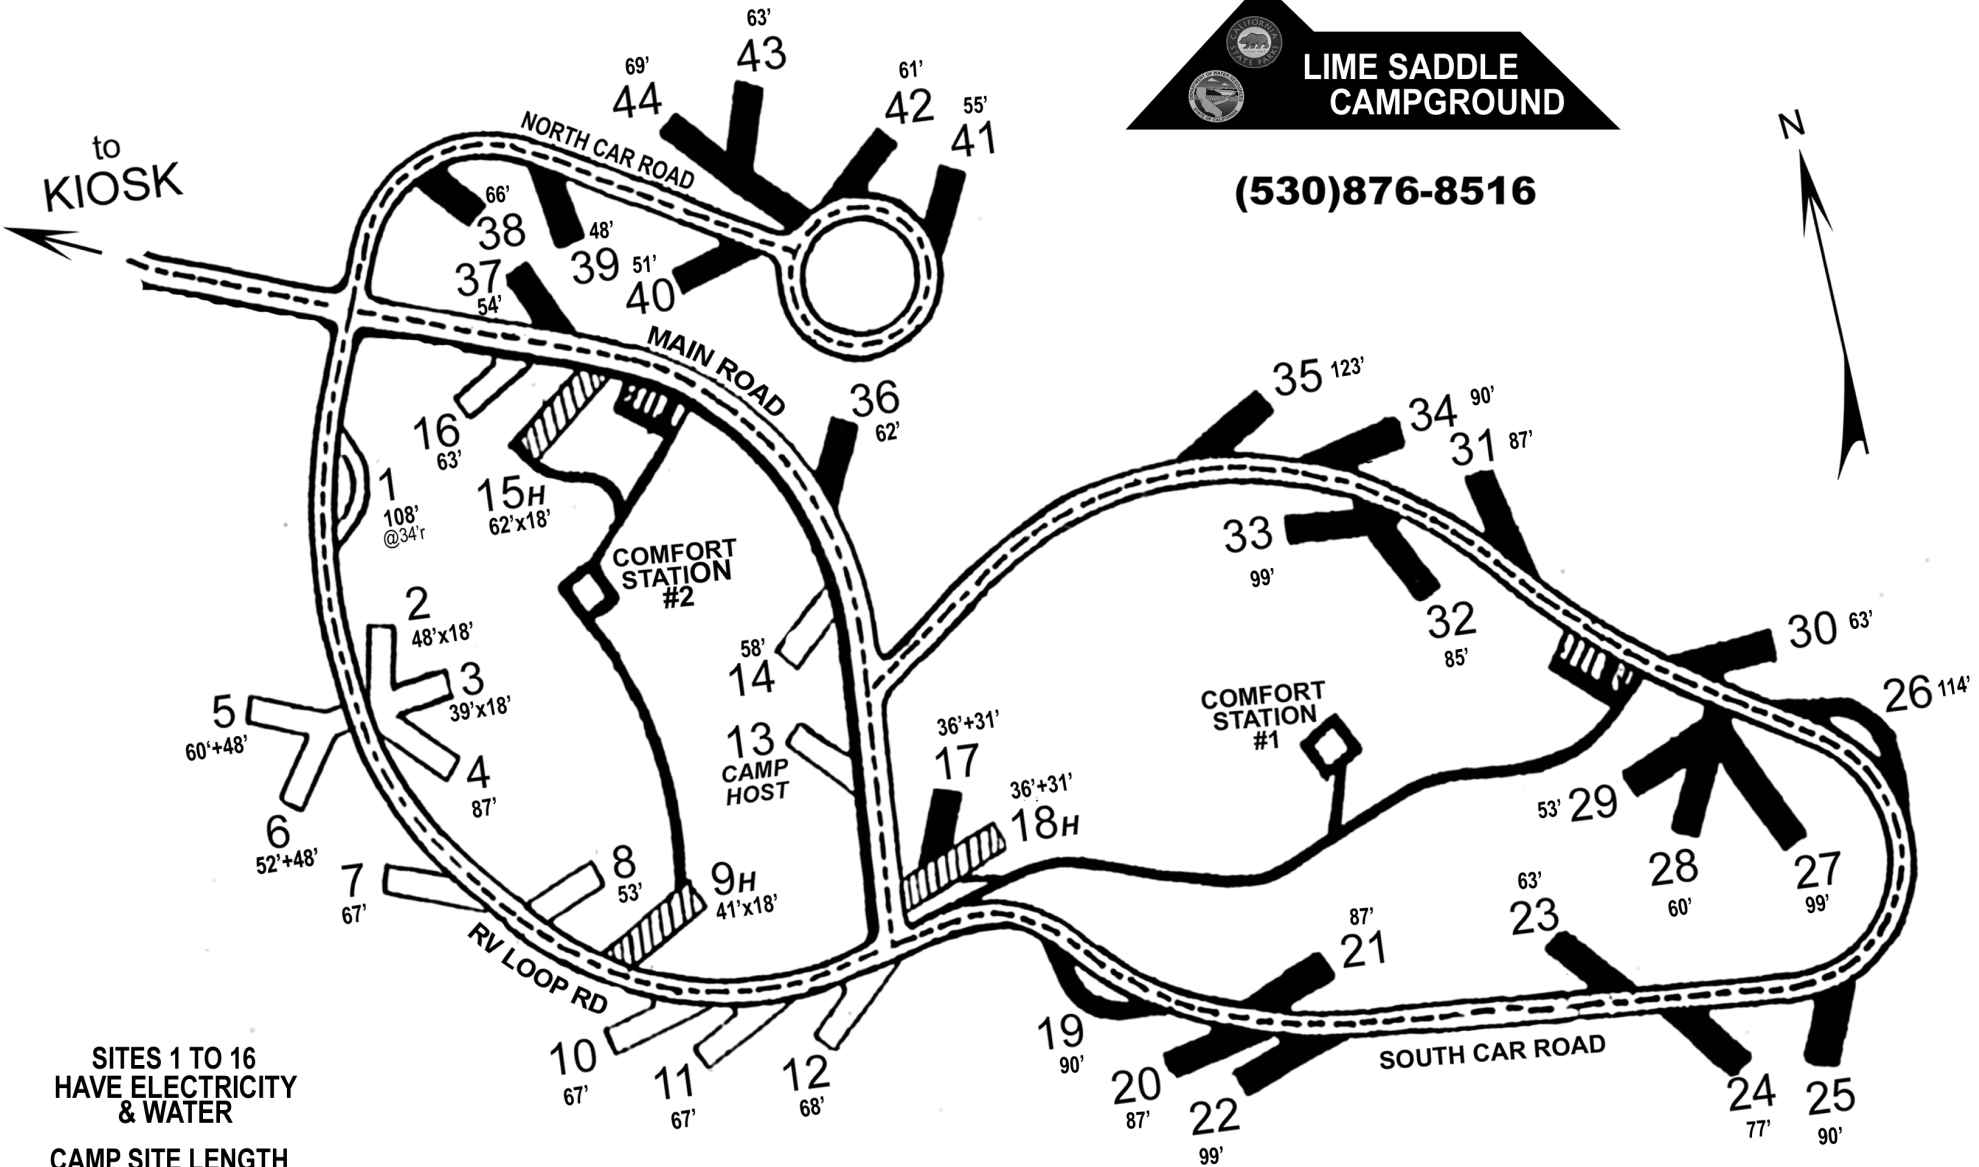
LIME SADDLE CAMPGROUND

(530)876-8516

N

to KIOSK

NORTH CAR ROAD

MAIN ROAD

RV LOOP RD

SOUTH CAR ROAD

COMFORT STATION #2

COMFORT STATION #1

63'
43

69'
44

61'
42

55'
41

66'
38

48'
39

51'
40

37
54'

36
62'

35 123'

34 90'

31 87'

33
99'

32
85'

30 63'

26 114'

16
63'

1
108'
@34'r

15H
62'x18'

2
48'x18'

3
39'x18'

5
60'+48'

4
87'

6
52'+48'

7
67'

8
53'

9H
41'x18'

58'
14

13
CAMP HOST

36'+31'
17

36'+31'
18H

53' 29

28
60'

27
99'

63'
23

87'
21

19
90'

20
87'

22
99'

24
77'

25
90'

10
67'

11
67'

12
68'

SITES 1 TO 16 HAVE ELECTRICITY & WATER

CAMP SITE LENGTH